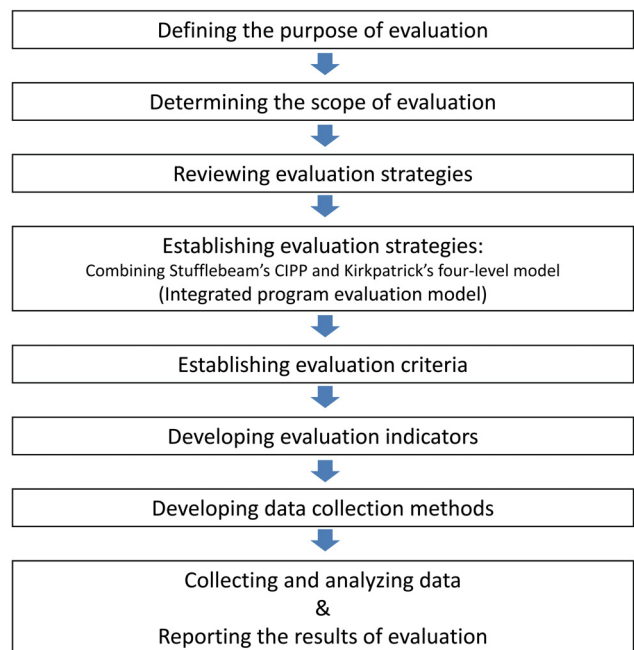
Defining the purpose of evaluation

Determining the scope of evaluation

Reviewing evaluation strategies

Establishing evaluation strategies:
Combining Stufflebeam's CIPP and Kirkpatrick's four-level model
(Integrated program evaluation model)

Establishing evaluation criteria

Developing evaluation indicators

Developing data collection methods

Collecting and analyzing data
&
Reporting the results of evaluation